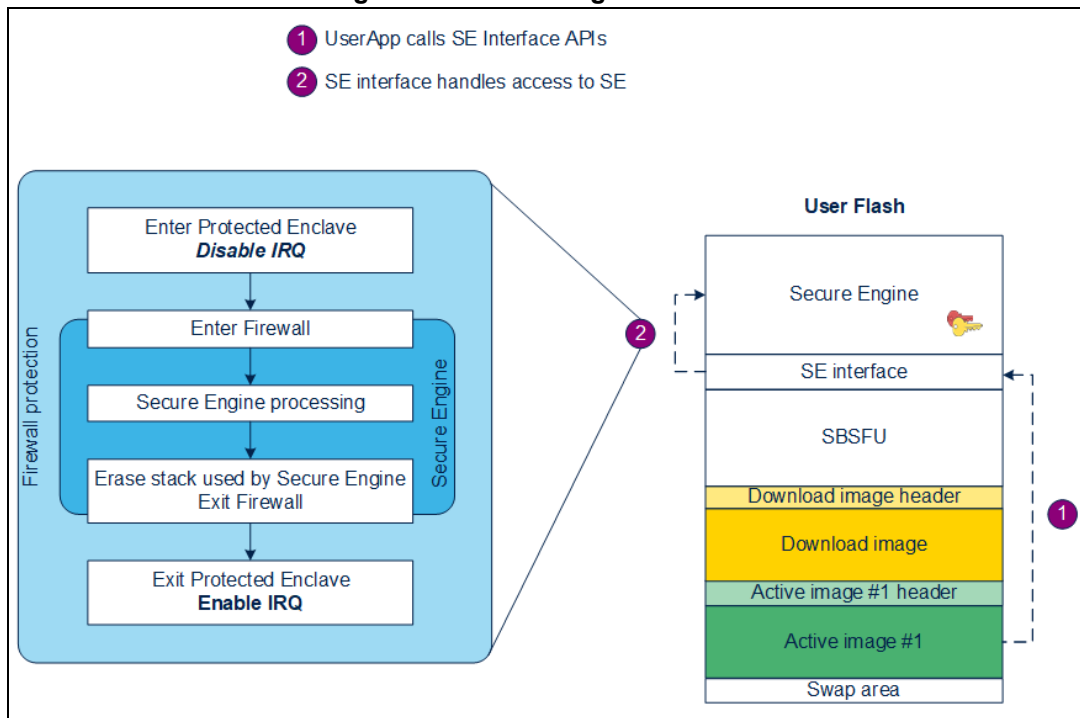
1 UserApp calls SE Interface APIs

2 SE interface handles access to SE

Firewall protection

Enter Protected Enclave
***Disable IRQ***

Enter Firewall

Secure Engine processing

Erase stack used by Secure Engine
Exit Firewall

Secure Engine

Exit Protected Enclave
**Enable IRQ**

2

**User Flash**

Secure Engine

SE interface

SBSFU

Download image header

Download image

Active image #1 header

Active image #1

Swap area

1